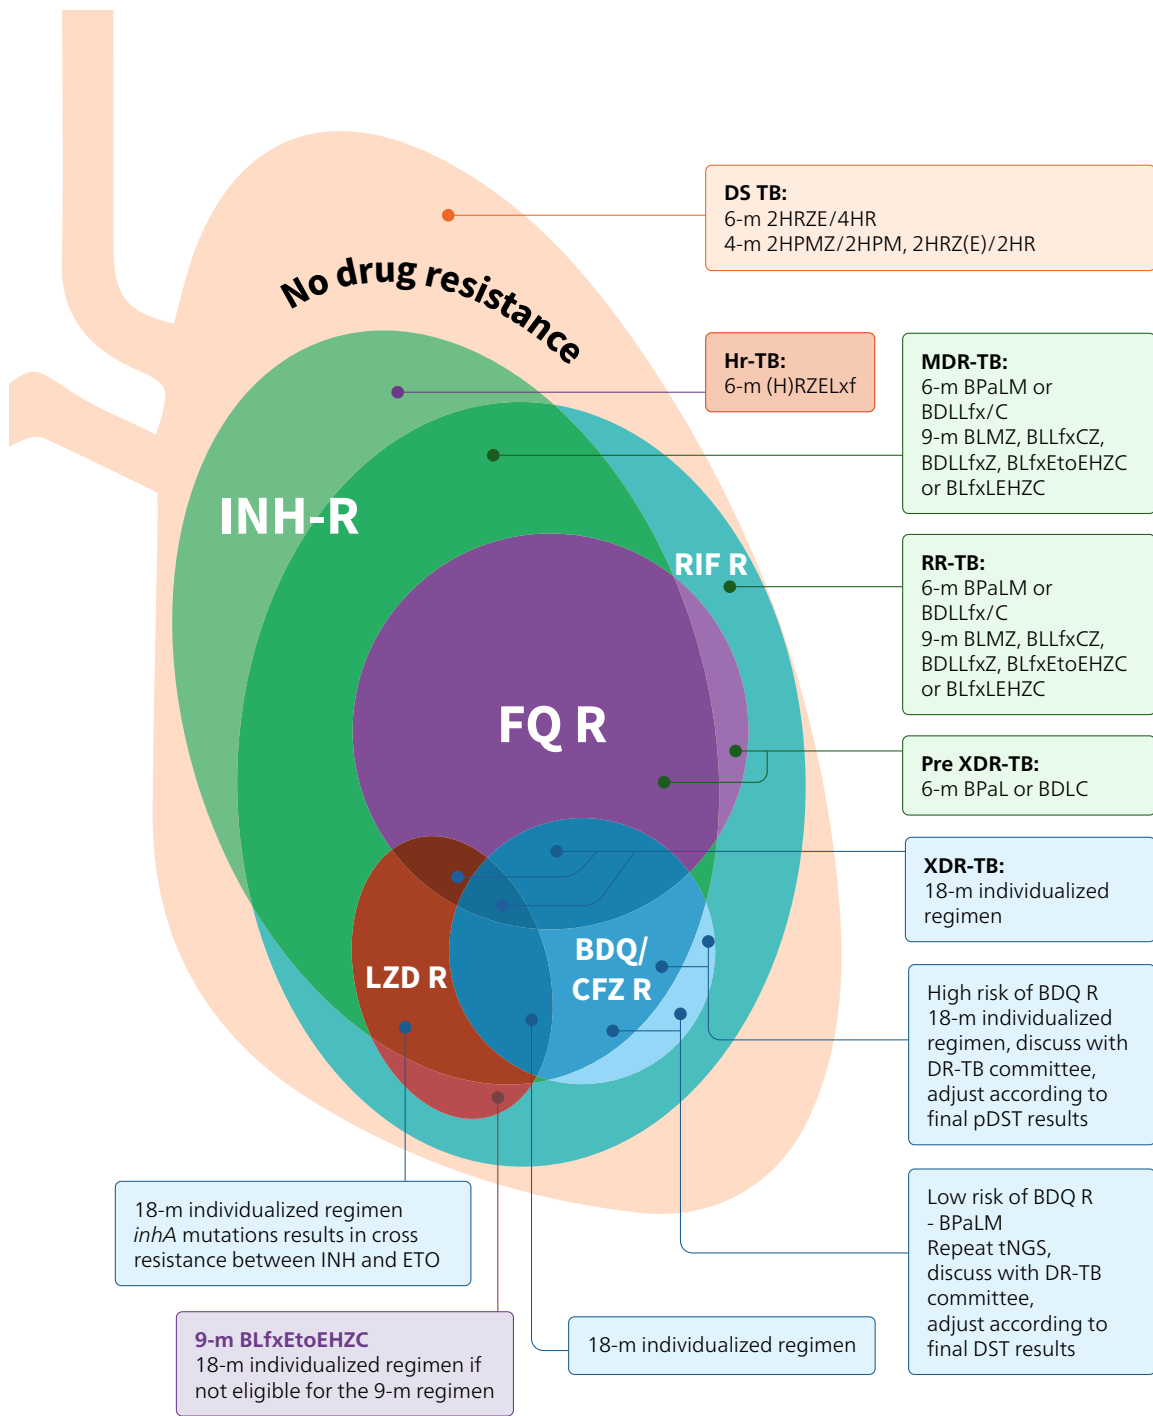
No drug resistance

DS TB:
6-m 2HRZE/4HR
4-m 2HPMZ/2HPM, 2HRZ(E)/2HR

Hr-TB:
6-m (H)RZELxf

MDR-TB:
6-m BPaLM or BDLLfx/C
9-m BLMZ, BLLfxCZ, BDLLfxZ, BLfxEtoEHZC or BLfxLEHZC

INH-R

RIF R

RR-TB:
6-m BPaLM or BDLLfx/C
9-m BLMZ, BLLfxCZ, BDLLfxZ, BLfxEtoEHZC or BLfxLEHZC

FQ R

Pre XDR-TB:
6-m BPaL or BDLC

XDR-TB:
18-m individualized regimen

LZD R

BDQ/ CFZ R

High risk of BDQ R
18-m individualized regimen, discuss with DR-TB committee, adjust according to final pDST results

Low risk of BDQ R
- BPaLM
Repeat tNGS, discuss with DR-TB committee, adjust according to final DST results

18-m individualized regimen
*inhA* mutations results in cross resistance between INH and ETO

9-m BLfxEtoEHZC
18-m individualized regimen if not eligible for the 9-m regimen

18-m individualized regimen